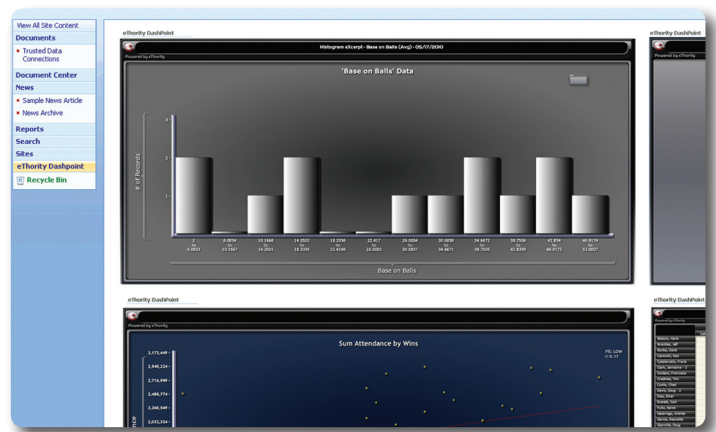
View All Site Content
Documents
Trusted Data Connections
Document Center
News
Sample News Article
News Archive
Reports
Search
Sites
eThority Dashpoint
Recycle Bin

eThority DashPoint
Histogram sXcerpt - Base on Balls (Avg) - 05/17/2010
Powered by eThority
'Base on Balls' Data
# of Records
3
2
1
2 to 6.0853
6.0834 to 10.1667
10.1668 to 14.2501
14.2502 to 18.3335
18.3336 to 22.4169
22.417 to 26.5003
26.5004 to 30.5837
30.5838 to 34.6671
34.6672 to 38.7505
38.7506 to 42.8339
42.834 to 46.9173
46.9174 to 51.0007
Base on Balls

eThority DashPoint

eThority DashPoint
Powered by eThority
Sum Attendance by Wins
3,173,649
2,945,224
2,716,999
2,488,774
2,260,549
2,032,324

eThority DashPoint